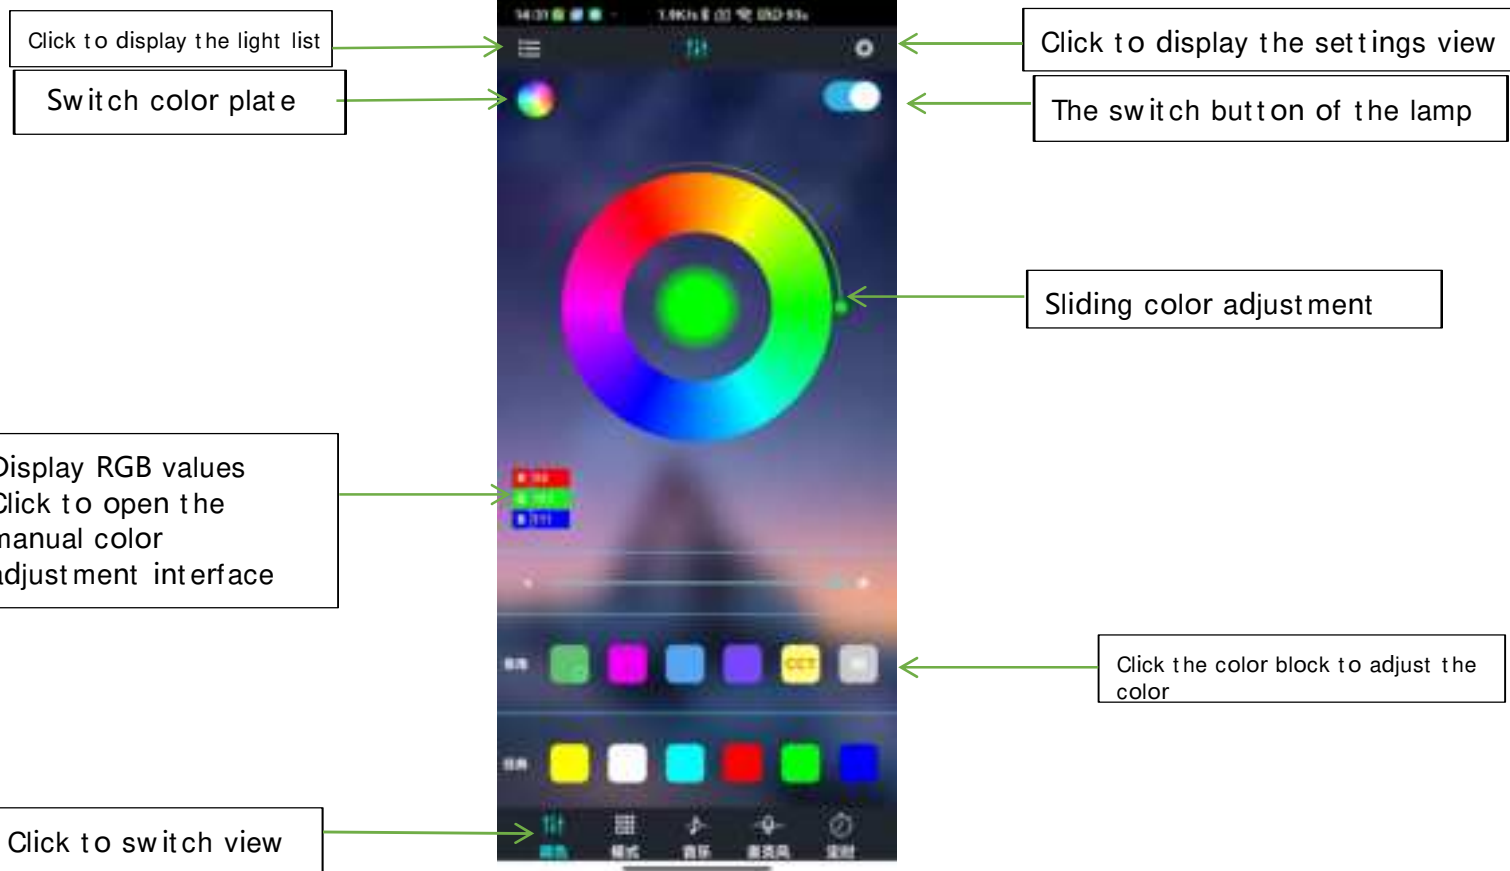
Click to display the light list

Switch color plate

Click to display the settings view

The switch button of the lamp

Sliding color adjustment

Display RGB values
Click to open the
manual color
adjustment interface

CCT

Click the color block to adjust the color

Click to switch view